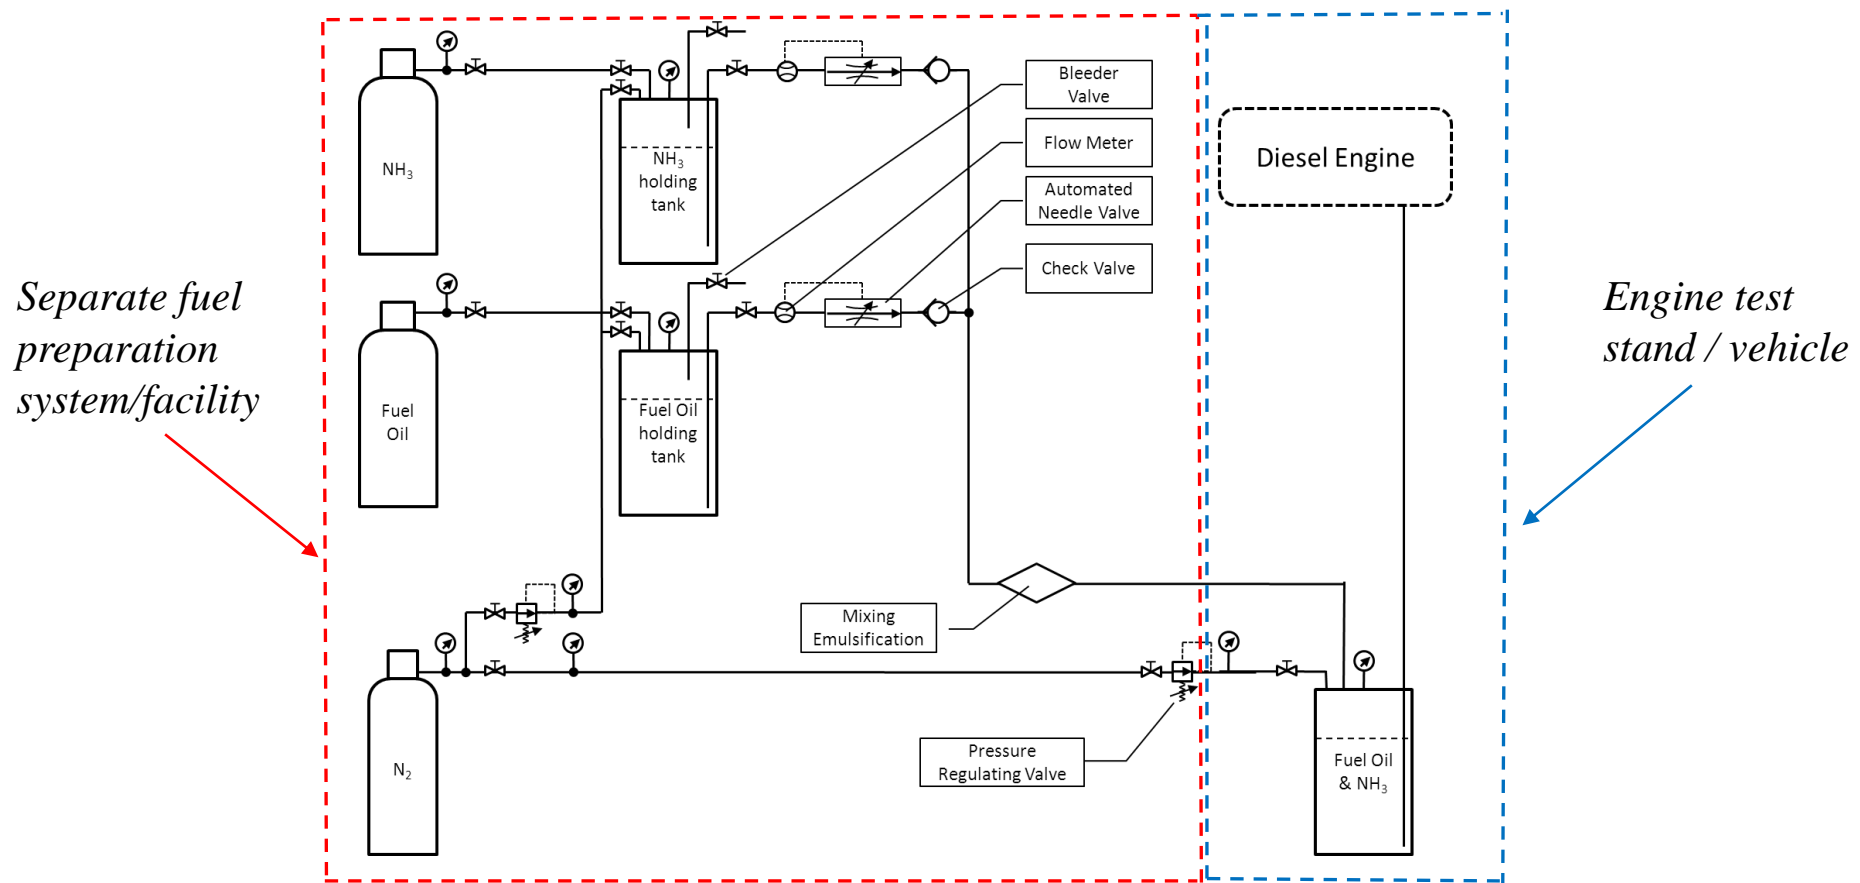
Separate fuel preparation system/facility

$NH_3$

$NH_3$ holding tank

Bleeder Valve

Flow Meter

Automated Needle Valve

Check Valve

Diesel Engine

Engine test stand / vehicle

Fuel Oil

Fuel Oil holding tank

Mixing Emulsification

$N_2$

Pressure Regulating Valve

Fuel Oil & $NH_3$